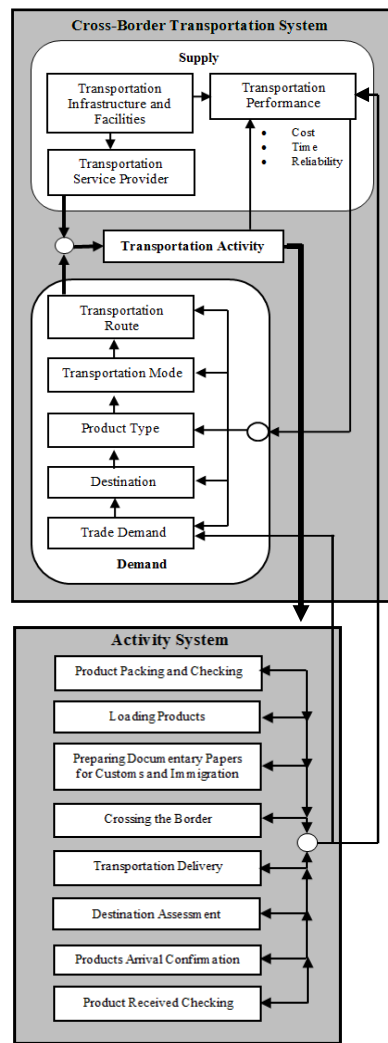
Cross-Border Transportation System

Supply

Transportation Infrastructure and Facilities

Transportation Performance

- Cost
- Time
- Reliability

Transportation Service Provider

Transportation Activity

Transportation Route

Transportation Mode

Product Type

Destination

Trade Demand

Demand

Activity System

Product Packing and Checking

Loading Products

Preparing Documentary Papers for Customs and Immigration

Crossing the Border

Transportation Delivery

Destination Assessment

Products Arrival Confirmation

Product Received Checking